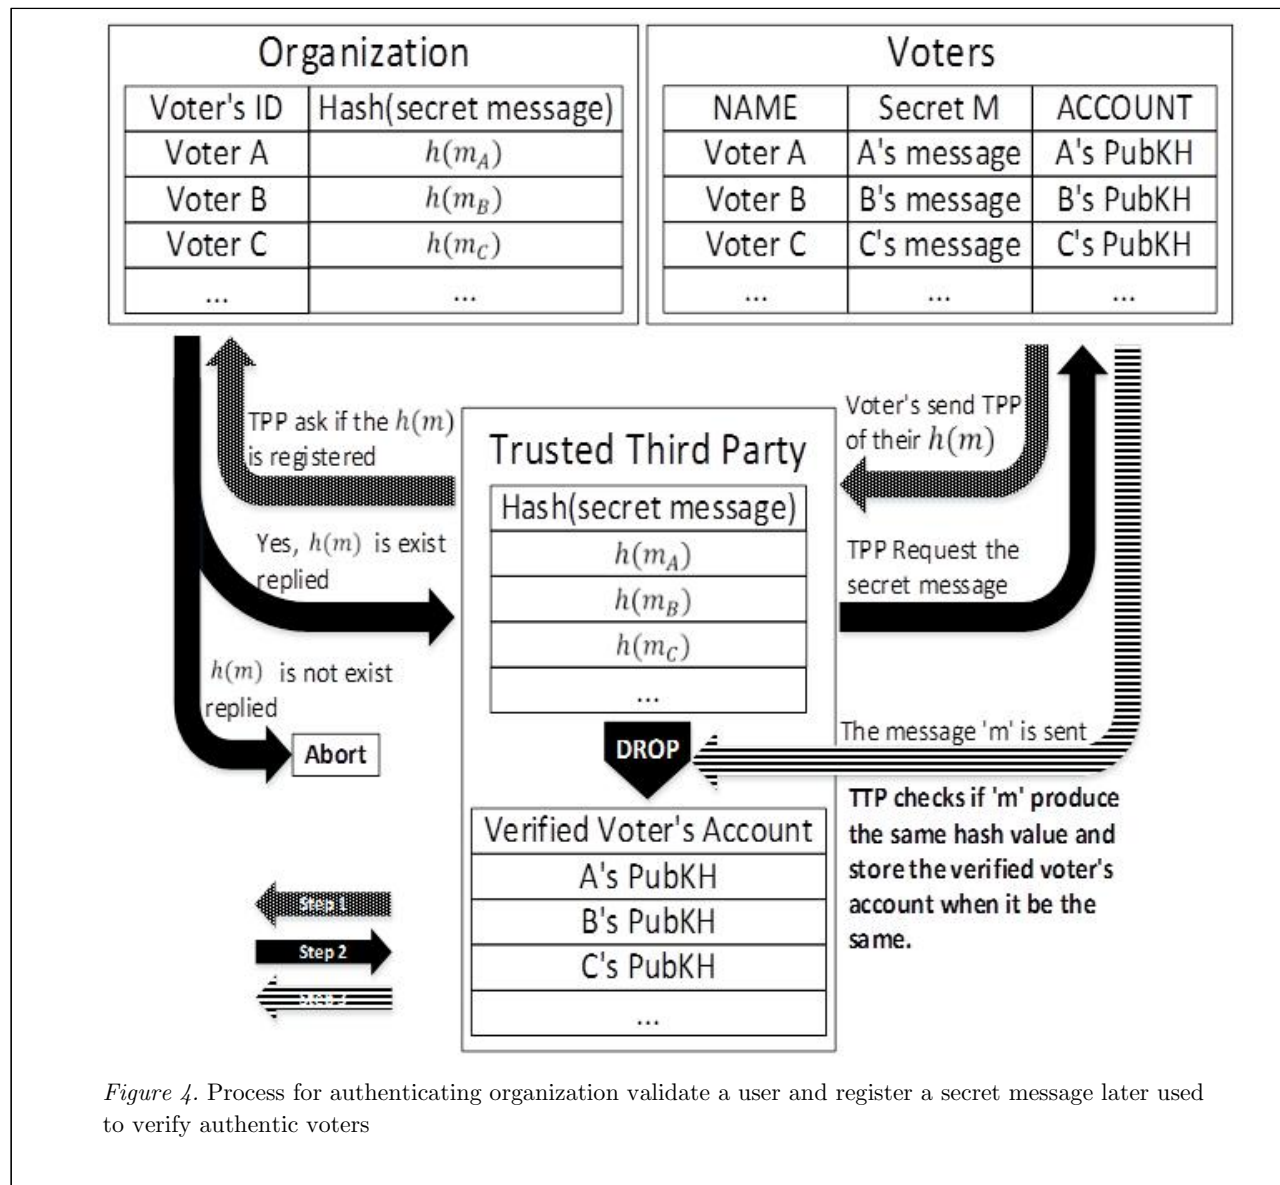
Organization

| Voter's ID | Hash(secret message) |
|---|---|
| Voter A | $h(m_A)$ |
| Voter B | $h(m_B)$ |
| Voter C | $h(m_C)$ |
| ... | ... |

Voters

| NAME | Secret M | ACCOUNT |
|---|---|---|
| Voter A | A's message | A's PubKH |
| Voter B | B's message | B's PubKH |
| Voter C | C's message | C's PubKH |
| ... | ... | ... |

TPP ask if the $h(m)$ is registered

Voter's send TPP of their $h(m)$

Trusted Third Party

| Hash(secret message) |
|---|
| $h(m_A)$ |
| $h(m_B)$ |
| $h(m_C)$ |
| ... |

Yes, $h(m)$ is exist replied

TPP Request the secret message

$h(m)$ is not exist replied

Abort

The message 'm' is sent

DROP

TTP checks if 'm' produce the same hash value and store the verified voter's account when it be the same.

| Verified Voter's Account |
|---|
| A's PubKH |
| B's PubKH |
| C's PubKH |
| ... |

Step 1
Step 2
Step 3

Figure 4. Process for authenticating organization validate a user and register a secret message later used to verify authentic voters